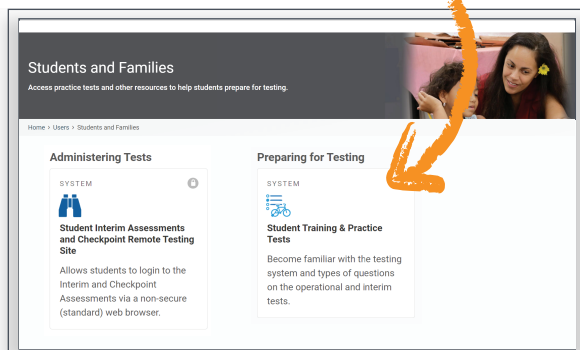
Students and Families

Access practice tests and other resources to help students prepare for testing.

Home > Users > Students and Families

Administering Tests

SYSTEM

Student Interim Assessments and Checkpoint Remote Testing Site

Allows students to login to the Interim and Checkpoint Assessments via a non-secure (standard) web browser.

Preparing for Testing

SYSTEM

Student Training & Practice Tests

Become familiar with the testing system and types of questions on the operational and interim tests.